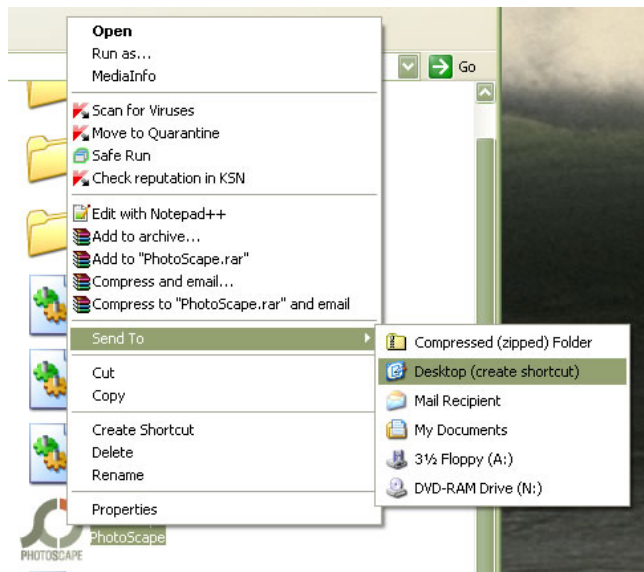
Open
Run as...
MediaInfo

Scan for Viruses
Move to Quarantine
Safe Run
Check reputation in KSN

Edit with Notepad++
Add to archive...
Add to "PhotoScape.rar"
Compress and email...
Compress to "PhotoScape.rar" and email

Send To

Cut
Copy

Create Shortcut
Delete
Rename

Properties

Compressed (zipped) Folder
Desktop (create shortcut)
Mail Recipient
My Documents
3½ Floppy (A:)
DVD-RAM Drive (N:)

Go

PHOTOSCAPE
PhotoScape